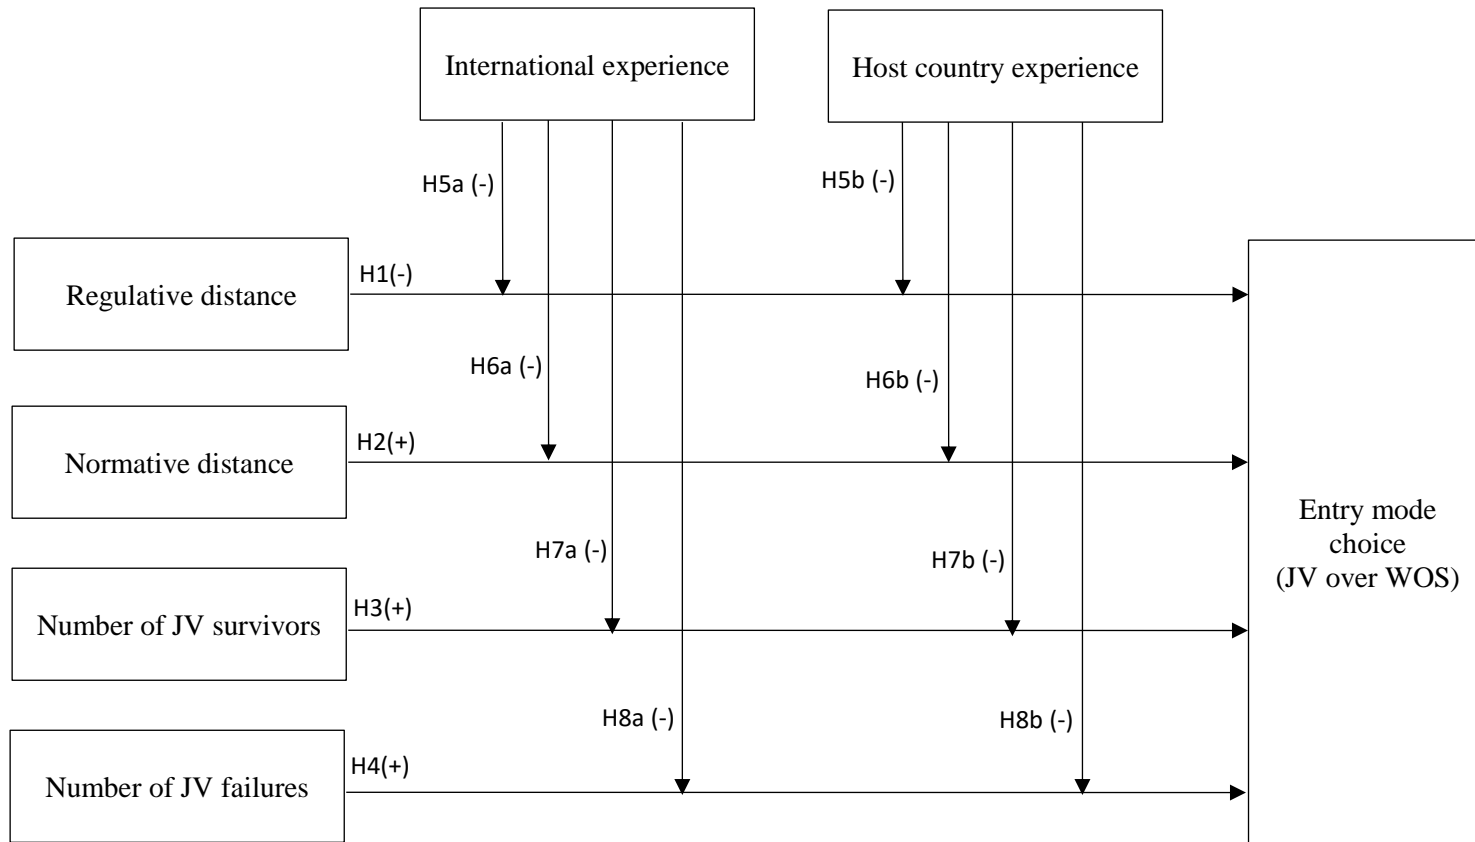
International experience

Host country experience

H5a (-)

H5b (-)

Regulative distance

H1(-)

H6a (-)

H6b (-)

Normative distance

H2(+)

Entry mode choice (JV over WOS)

H7a (-)

H7b (-)

Number of JV survivors

H3(+)

H8a (-)

H8b (-)

Number of JV failures

H4(+)